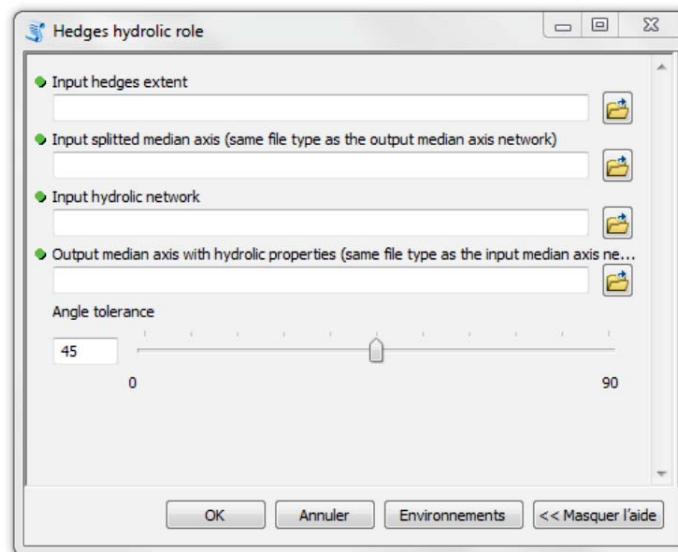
Hedges hydrolic role

Input hedges extent

Input splitted median axis (same file type as the output median axis network)

Input hydrolic network

Output median axis with hydrolic properties (same file type as the input median axis ne...

Angle tolerance

45

0

90

OK

Annuler

Environnements

<< Masquer l'aide